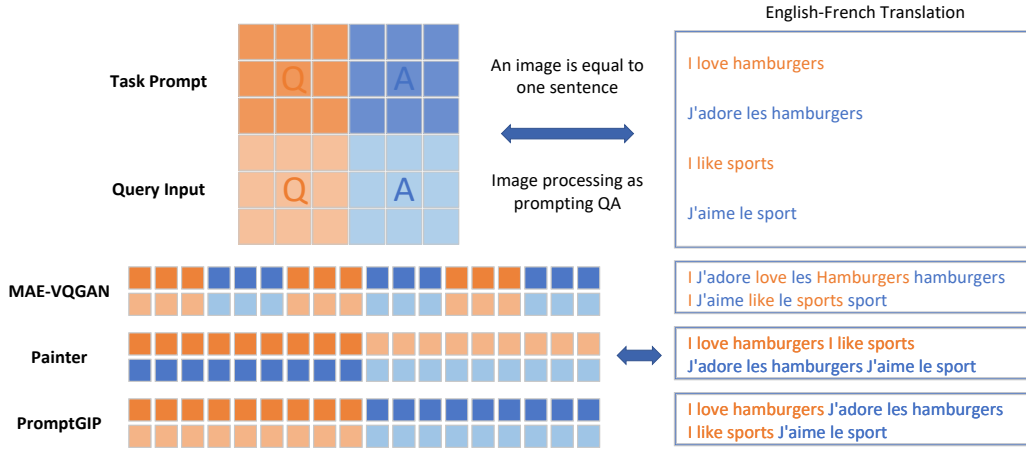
Task Prompt

Q

A

Query Input

Q

A

An image is equal to one sentence

Image processing as prompting QA

English-French Translation

I love hamburgers

J'adore les hamburgers

I like sports

J'aime le sport

MAE-VQGAN

I J'adore love les Hamburgers hamburgers
I J'aime like le sports sport

Painter

I love hamburgers I like sports
J'adore les hamburgers J'aime le sport

PromptGIP

I love hamburgers J'adore les hamburgers
I like sports J'aime le sport